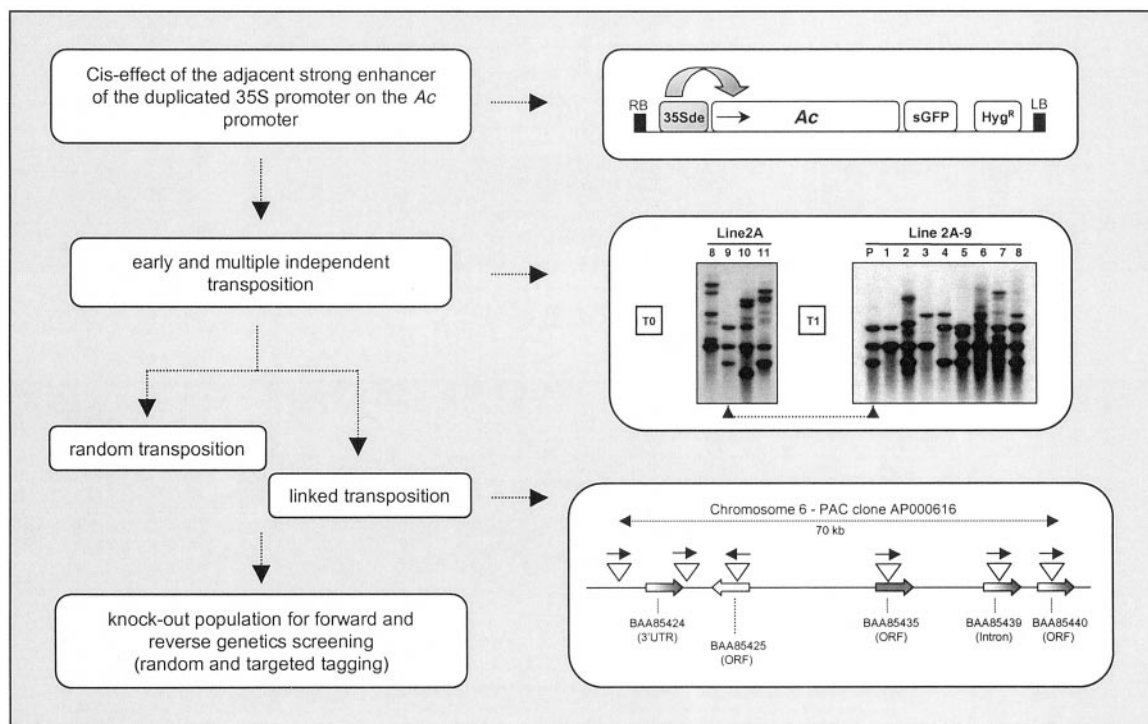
Cis-effect of the adjacent strong enhancer of the duplicated 35S promoter on the *Ac* promoter

RB 35Sde Ac sGFP Hyg$^R$ LB

early and multiple independent transposition

Line2A
8 9 10 11

T0

T1

Line 2A-9
P 1 2 3 4 5 6 7 8

random transposition

linked transposition

Chromosome 6 - PAC clone AP000616
70 kb

BAA85424 (3'UTR)
BAA85425 (ORF)
BAA85435 (ORF)
BAA85439 (Intron)
BAA85440 (ORF)

knock-out population for forward and reverse genetics screening (random and targeted tagging)